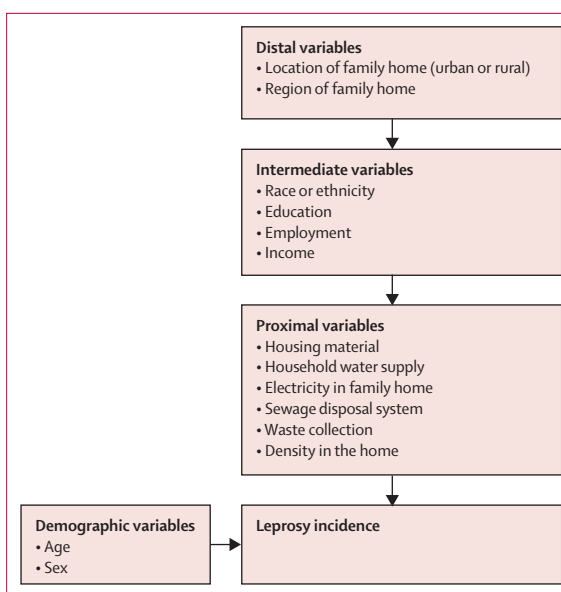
Distal variables
• Location of family home (urban or rural)
• Region of family home

Intermediate variables
• Race or ethnicity
• Education
• Employment
• Income

Proximal variables
• Housing material
• Household water supply
• Electricity in family home
• Sewage disposal system
• Waste collection
• Density in the home

Demographic variables
• Age
• Sex

Leprosy incidence